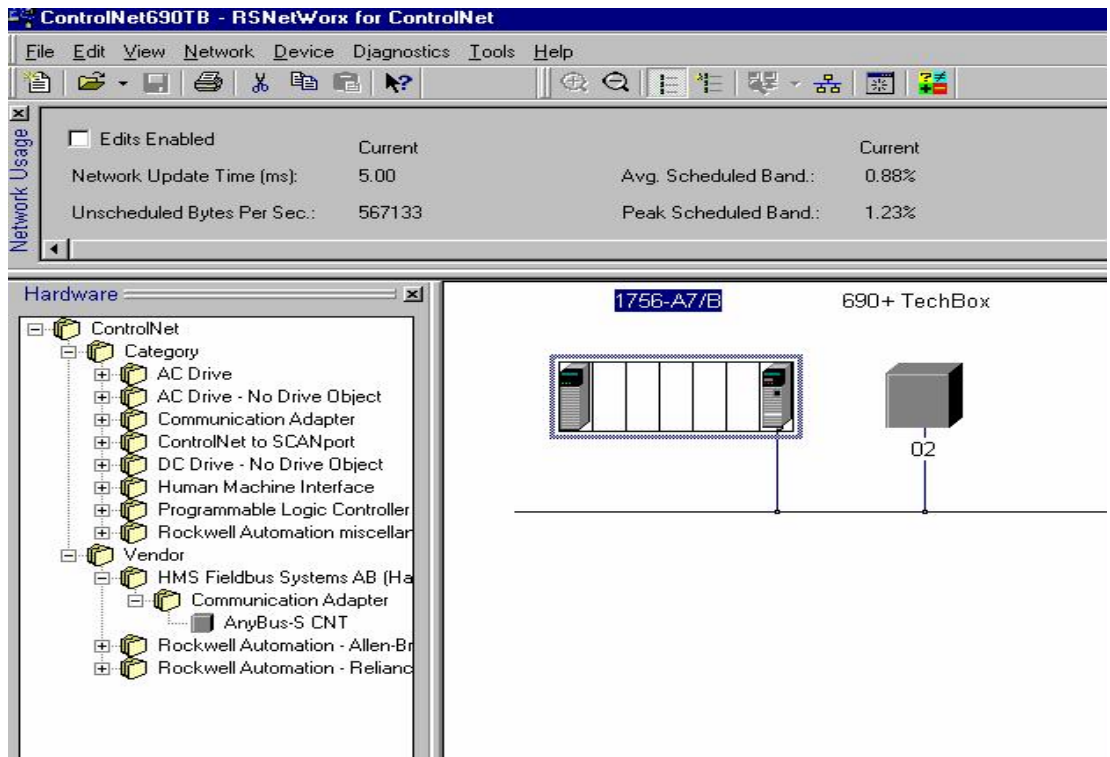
ControlNet690TB - RSNetWorx for ControlNet

File Edit View Network Device Diagnostics Tools Help

Network Usage

Edits Enabled

| | Current | | Current |
|---|---|---|---|
| Network Update Time (ms): | 5.00 | Avg. Scheduled Band.: | 0.88% |
| Unscheduled Bytes Per Sec.: | 567133 | Peak Scheduled Band.: | 1.23% |

Hardware

ControlNet
Category
AC Drive
AC Drive - No Drive Object
Communication Adapter
ControlNet to SCANport
DC Drive - No Drive Object
Human Machine Interface
Programmable Logic Controller
Rockwell Automation miscellan
Vendor
HMS Fieldbus Systems AB (Ha
Communication Adapter
AnyBus-S CNT
Rockwell Automation - Allen-Br
Rockwell Automation - Relianc

1756-A7/B

690+ TechBox

02